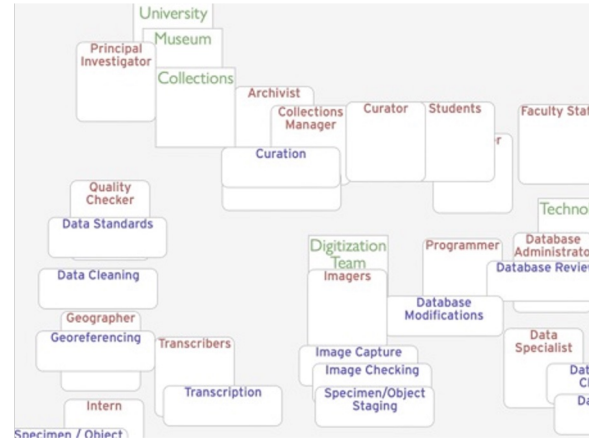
University
Museum
Principal Investigator
Collections
Archivist
Collections Manager
Curator
Students
Faculty Sta
r
Curation
Quality Checker
Data Standards
Techno
Digitization Team
Programmer
Database Administrato
Imagers
Database Revie
Data Cleaning
Database Modifications
Geographer
Georeferencing
Transcribers
Data Specialist
Image Capture
Image Checking
Da
Cl
Transcription
Specimen/Object Staging
Da
Intern
Specimen / Object